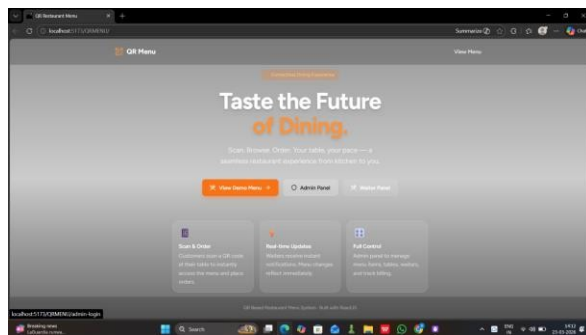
QR Restaurant Menu
localhost:5173/QRMENU/
Summarize
QR Menu
View Menu
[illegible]
Taste the Future
of Dining.
Scan. Browse. Order. Your table, your pace — a seamless restaurant experience from kitchen to you.
View Demo Menu →
Admin Panel
Waiter Panel
Scan & Order
Customers scan a QR code at their table to instantly access the menu and place orders.
Real-time Updates
Waiters receive instant notifications. Menu changes reflect immediately.
Full Control
Admin panel to manage menu items, tables, waiters, and track billing.
QR Based Restaurant Menu System · Built with React JS
localhost:5173/QRMENU/admin-login
Breaking news
LaGuardia runwa...
Search
ENG
IN
14:12
25-03-2026